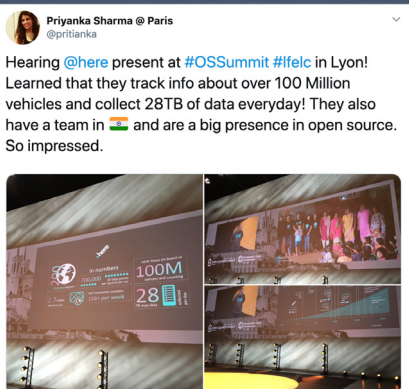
Priyanka Sharma @ Paris
@pritianka

Hearing @here present at #OSSummit #lfelc in Lyon! Learned that they track info about over 100 Million vehicles and collect 28TB of data everyday! They also have a team in 🇮🇳 and are a big presence in open source. So impressed.

in numbers
100M
28
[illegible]